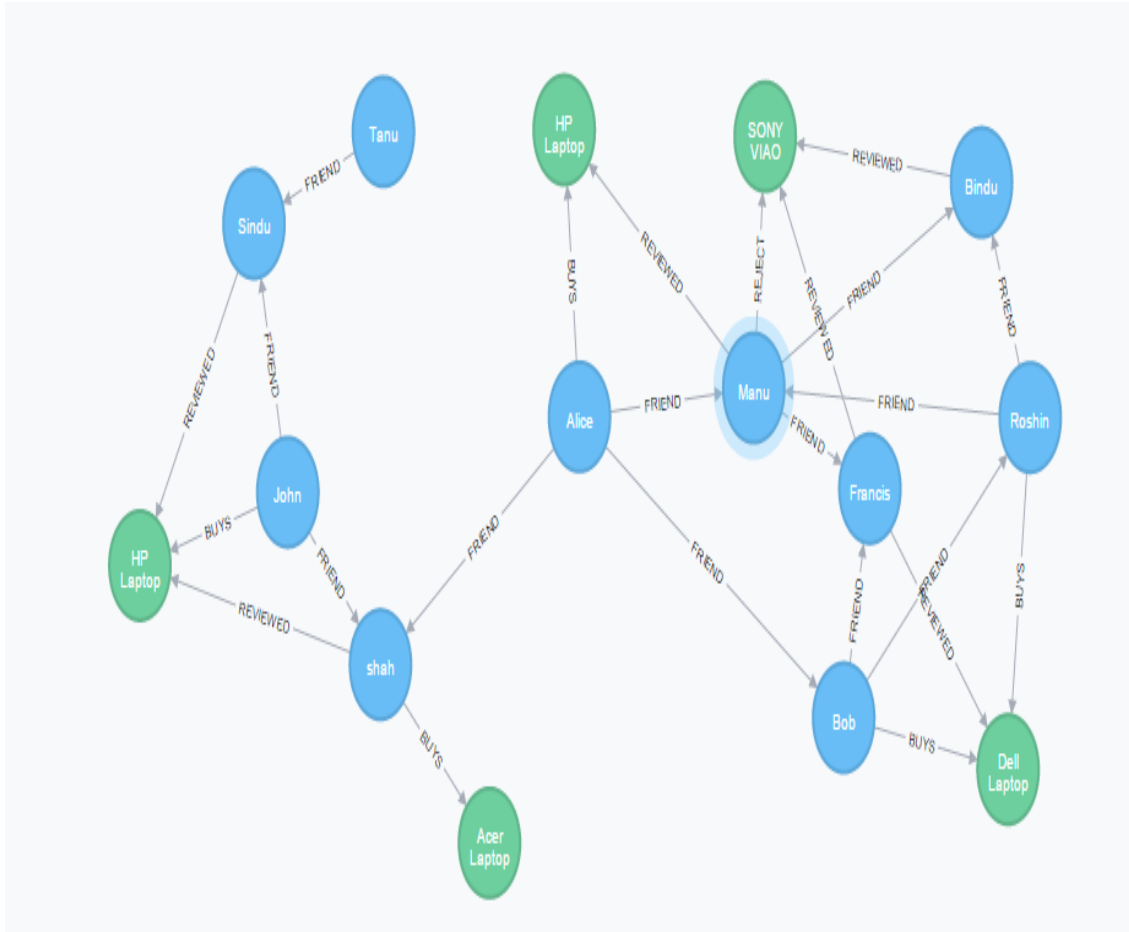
Tanu
FRIEND
Sindu
REVIEWED
FRIEND
John
BUYS
HP Laptop
FRIEND
REVIEWED
shah
BUYS
Acer Laptop
HP Laptop
BUYS
REVIEWED
Alice
FRIEND
FRIEND
FRIEND
SONY VIAO
REJECT
REVIEWED
REVIEWED
Bindu
FRIEND
Manu
FRIEND
FRIEND
FRIEND
Roshin
Francis
FRIEND
FRIEND
REVIEWED
BUYS
Bob
BUYS
Dell Laptop